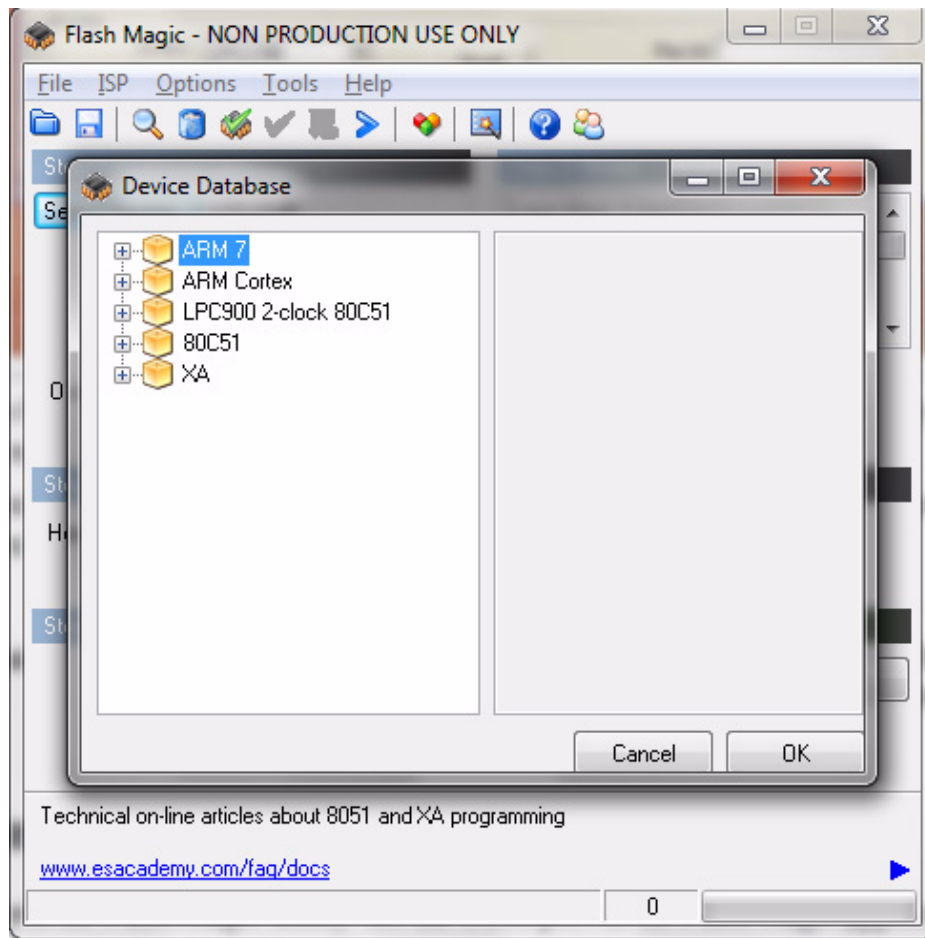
Flash Magic - NON PRODUCTION USE ONLY

File ISP Options Tools Help

St
Se

O

St

H

St

Device Database

ARM 7
ARM Cortex
LPC900 2-clock 80C51
80C51
XA

Cancel
OK

Technical on-line articles about 8051 and XA programming

www.esacademy.com/faq/docs

0